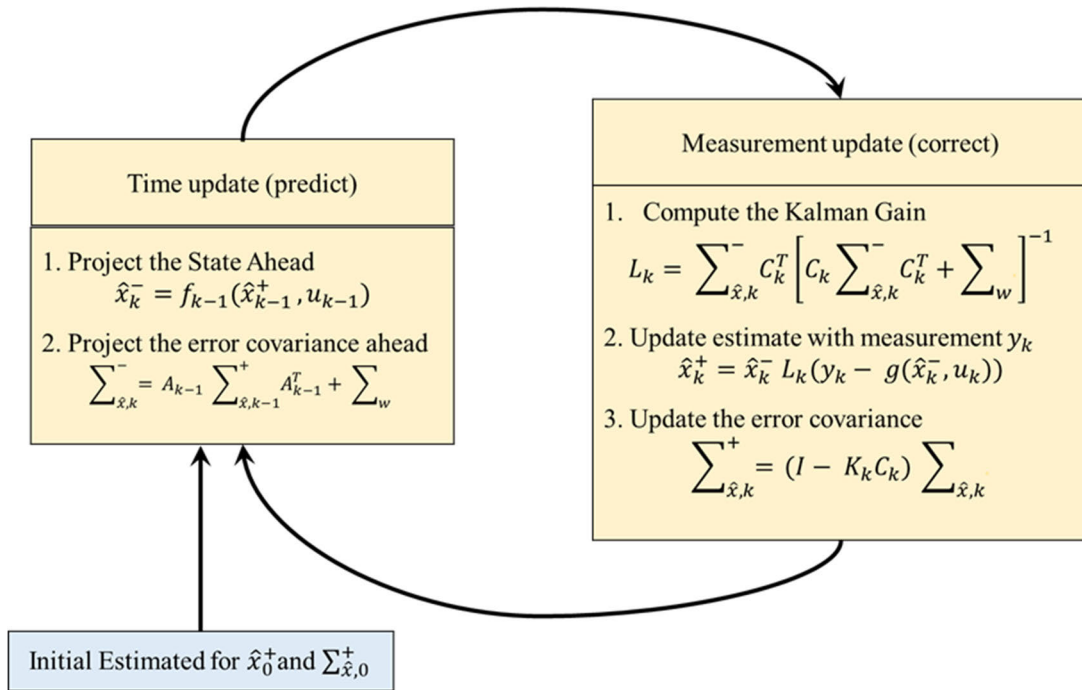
Time update (predict)

1. Project the State Ahead
$\hat{x}_k^- = f_{k-1}(\hat{x}_{k-1}^+, u_{k-1})$

2. Project the error covariance ahead
$\sum_{\hat{x},k}^- = A_{k-1} \sum_{\hat{x},k-1}^+ A_{k-1}^T + \sum_w$

Measurement update (correct)

1. Compute the Kalman Gain
$L_k = \sum_{\hat{x},k}^- C_k^T \left[ C_k \sum_{\hat{x},k}^- C_k^T + \sum_w \right]^{-1}$

2. Update estimate with measurement $y_k$
$\hat{x}_k^+ = \hat{x}_k^- L_k(y_k - g(\hat{x}_k^-, u_k))$

3. Update the error covariance
$\sum_{\hat{x},k}^+ = (I - K_k C_k) \sum_{\hat{x},k}$

Initial Estimated for $\hat{x}_0^+$and $\sum_{\hat{x},0}^+$